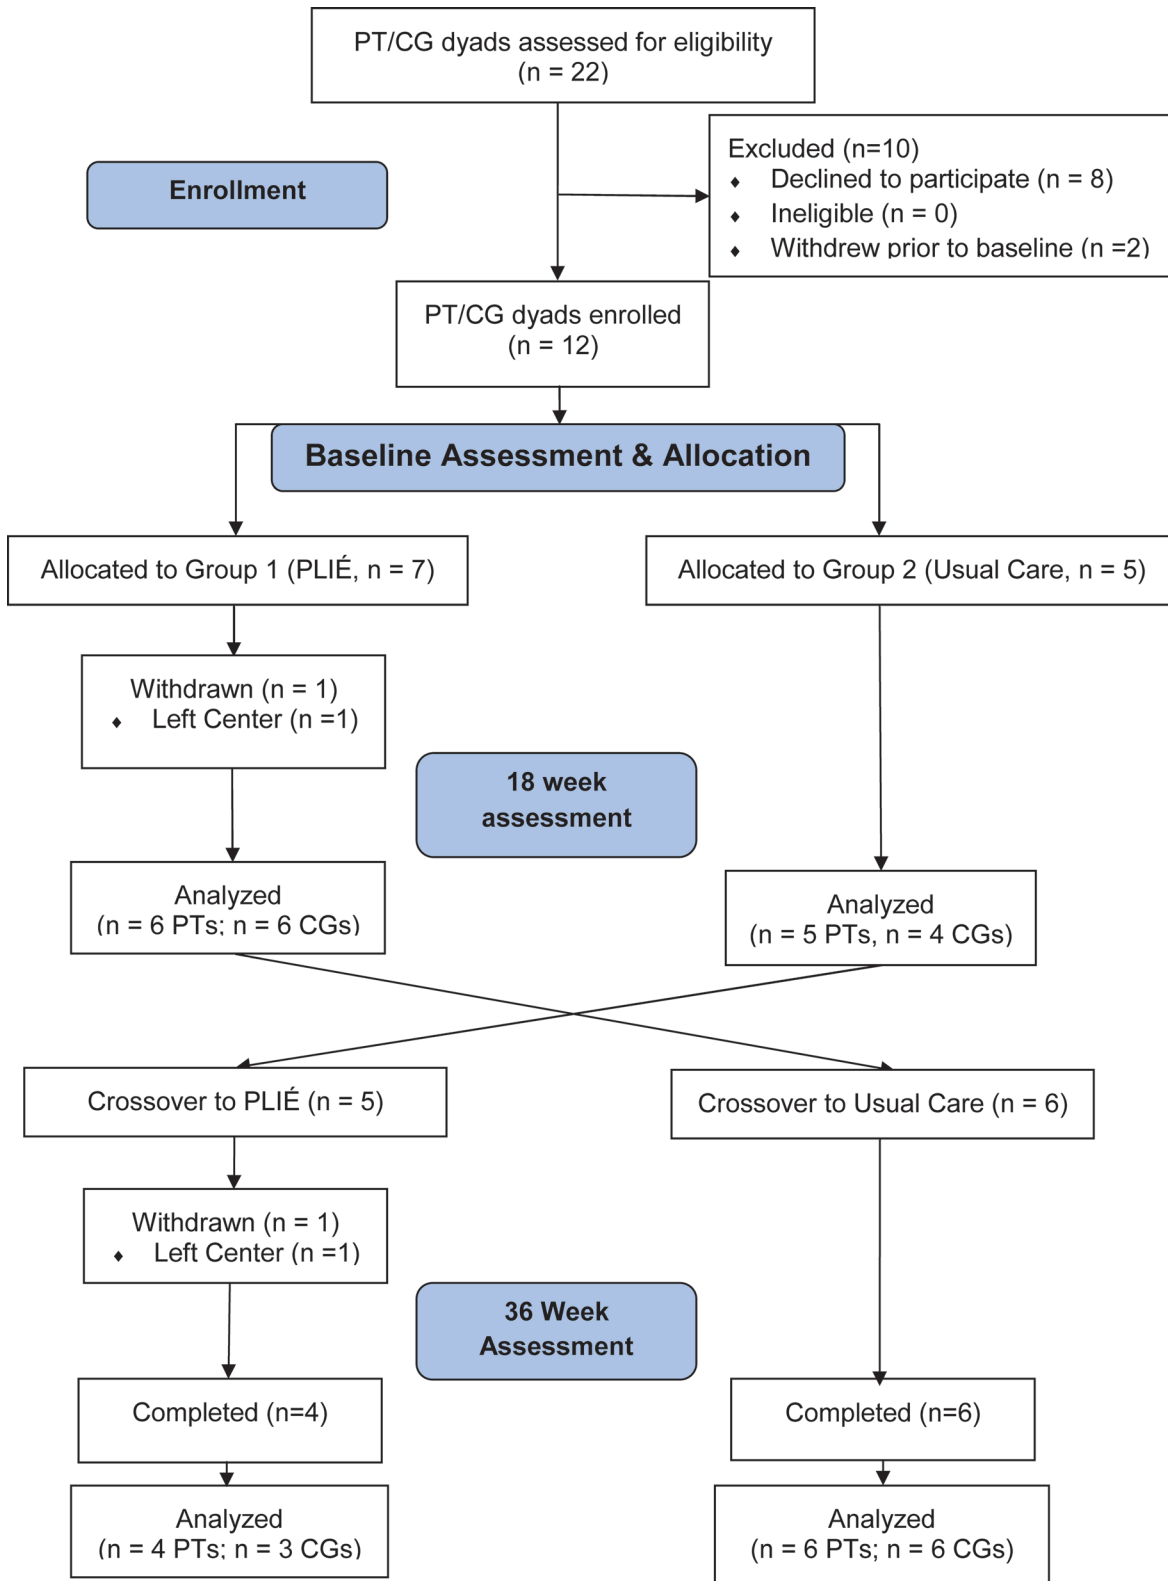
PT/CG dyads assessed for eligibility (n = 22)

Enrollment

Excluded (n=10)
- Declined to participate (n = 8)
- Ineligible (n = 0)
- Withdrew prior to baseline (n =2)

PT/CG dyads enrolled (n = 12)

Baseline Assessment & Allocation

Allocated to Group 1 (PLIÉ, n = 7)

Allocated to Group 2 (Usual Care, n = 5)

Withdrawn (n = 1)
- Left Center (n =1)

18 week assessment

Analyzed (n = 6 PTs; n = 6 CGs)

Analyzed (n = 5 PTs, n = 4 CGs)

Crossover to PLIÉ (n = 5)

Crossover to Usual Care (n = 6)

Withdrawn (n = 1)
- Left Center (n =1)

36 Week Assessment

Completed (n=4)

Completed (n=6)

Analyzed (n = 4 PTs; n = 3 CGs)

Analyzed (n = 6 PTs; n = 6 CGs)